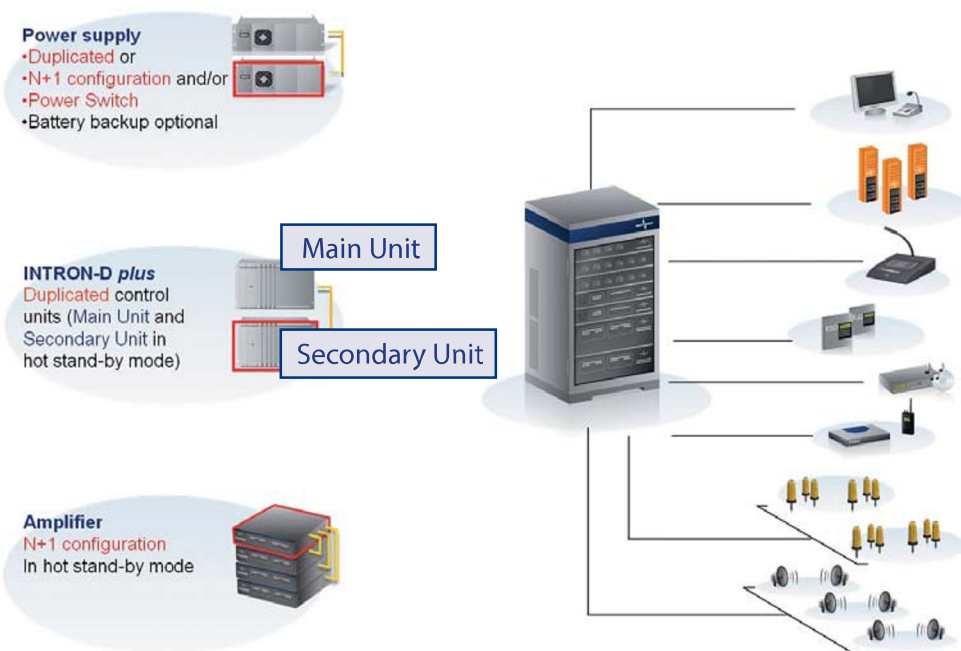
Power supply
•Duplicated or
•N+1 configuration and/or
•Power Switch
•Battery backup optional

Main Unit

INTRON-D plus
Duplicated control units (Main Unit and Secondary Unit in hot stand-by mode)

Secondary Unit

Amplifier
N+1 configuration
In hot stand-by mode